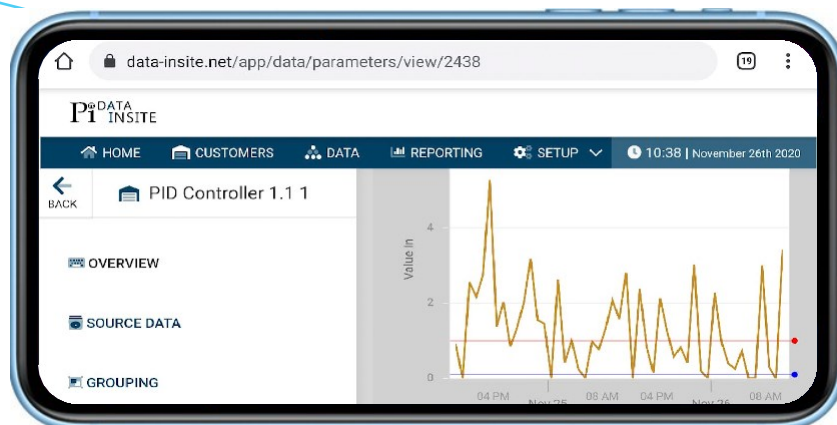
data-insite.net/app/data/parameters/view/2438

19

Pi DATA INSITE

HOME CUSTOMERS DATA REPORTING SETUP 10:38 | November 26th 2020

BACK

PID Controller 1.1 1

OVERVIEW

SOURCE DATA

GROUPING

Value In

4

2

0

04 PM

Nov 25

08 AM

04 PM

Nov 26

08 AM